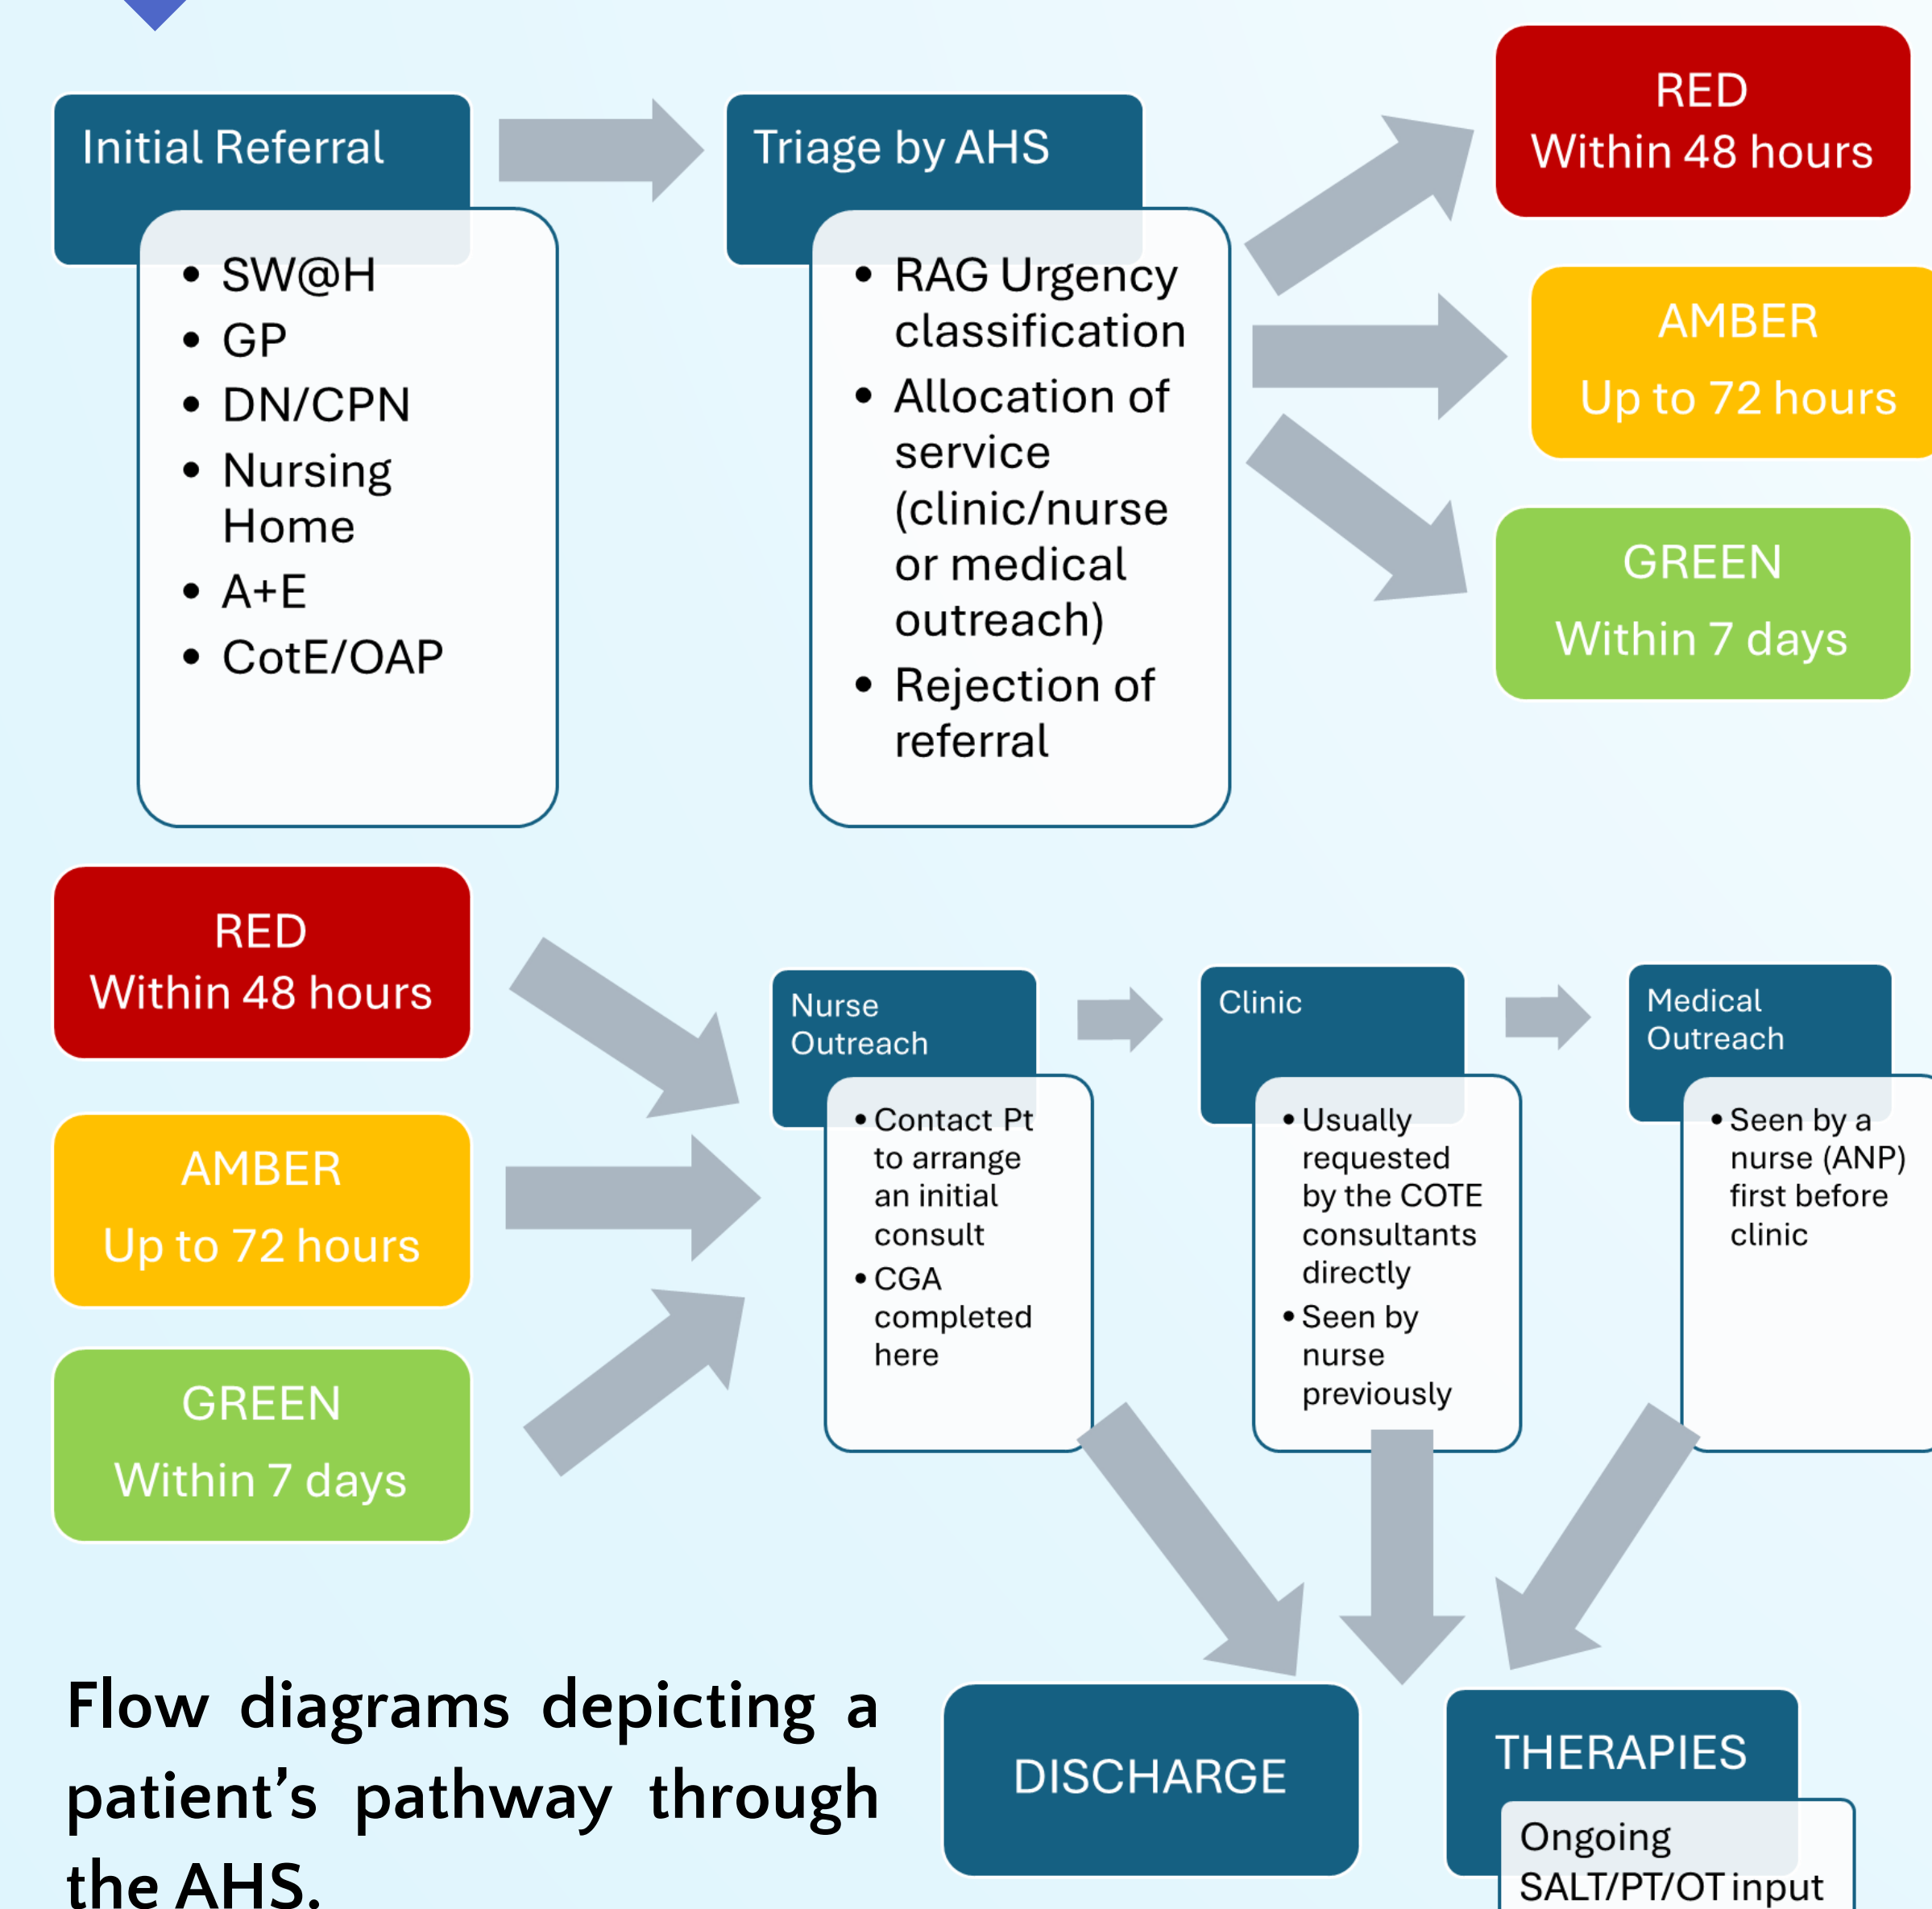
Initial Referral

- SW@H
- GP
- DN/CPN
- Nursing Home
- A+E
- CotE/OAP

Triage by AHS

- RAG Urgency classification
- Allocation of service (clinic/nurse or medical outreach)
- Rejection of referral

RED
Within 48 hours

AMBER
Up to 72 hours

GREEN
Within 7 days

RED
Within 48 hours

AMBER
Up to 72 hours

GREEN
Within 7 days

Nurse Outreach

- Contact Pt to arrange an initial consult
- CGA completed here

Clinic

- Usually requested by the COTE consultants directly
- Seen by nurse previously

Medical Outreach

- Seen by a nurse (ANP) first before clinic

Flow diagrams depicting a patient's pathway through the AHS.

DISCHARGE

THERAPIES

Ongoing SALT/PT/OT input